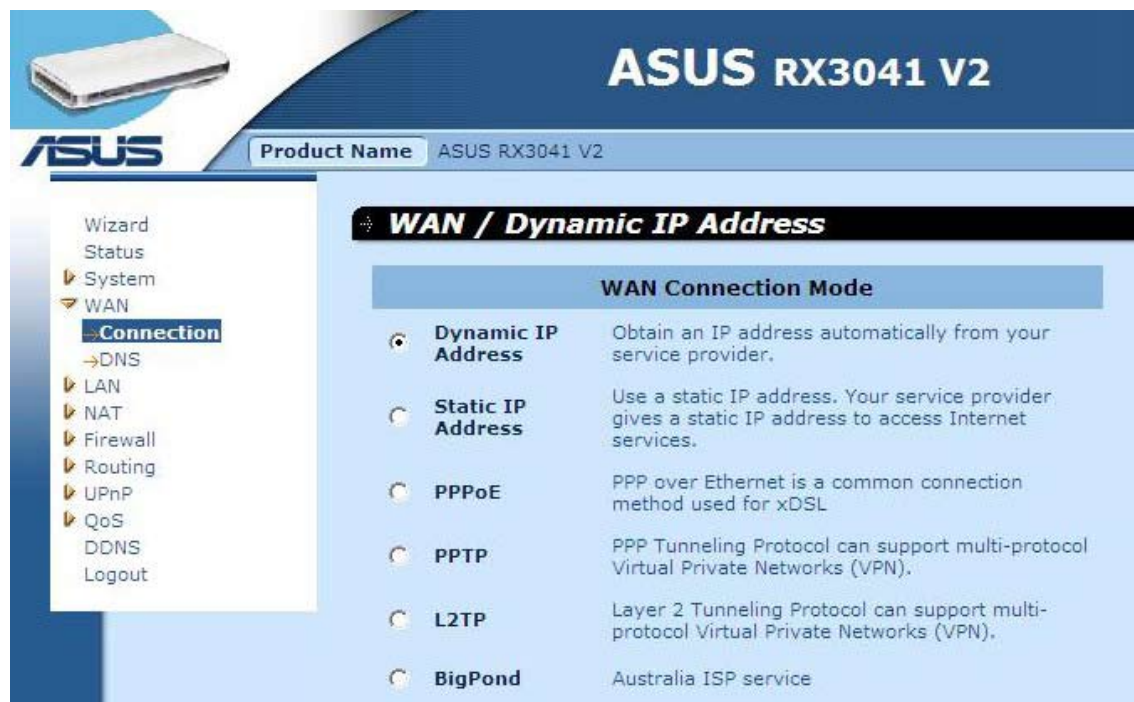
ASUS RX3041 V2

ASUS

Product Name ASUS RX3041 V2

Wizard
Status
System
WAN
→Connection
→DNS
LAN
NAT
Firewall
Routing
UPnP
QoS
DDNS
Logout

WAN / Dynamic IP Address

| WAN Connection Mode | |
|---|---|
| Dynamic IP Address | Obtain an IP address automatically from your service provider. |
| Static IP Address | Use a static IP address. Your service provider gives a static IP address to access Internet services. |
| PPPoE | PPP over Ethernet is a common connection method used for xDSL |
| PPTP | PPP Tunneling Protocol can support multi-protocol Virtual Private Networks (VPN). |
| L2TP | Layer 2 Tunneling Protocol can support multi-protocol Virtual Private Networks (VPN). |
| BigPond | Australia ISP service |